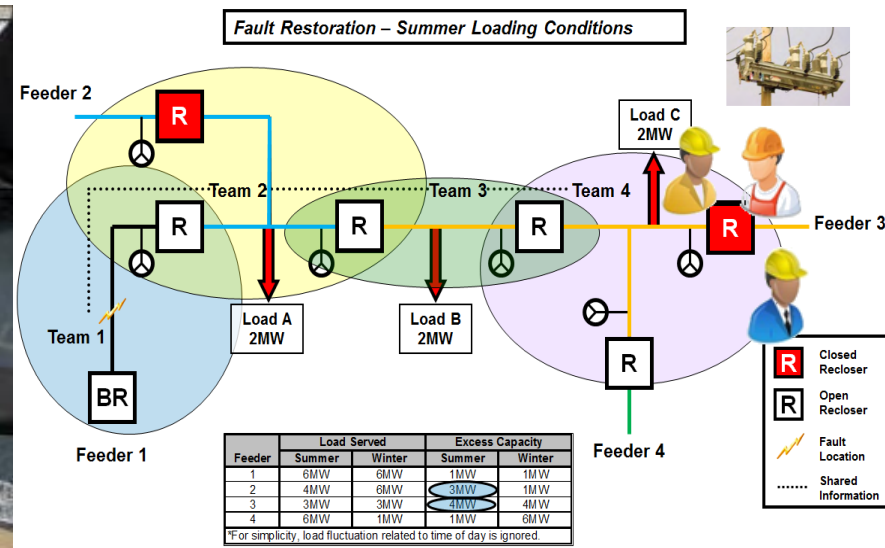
Fault Restoration – Summer Loading Conditions

Feeder 2

R

Team 2

Team 3

Team 4

Load C 2MW

R

R

R

Feeder 3

Team 1

Load A 2MW

Load B 2MW

R

BR

Feeder 1

Feeder 4

| Feeder | Load Served Summer | Load Served Winter | Excess Capacity Summer | Excess Capacity Winter |
|---|---|---|---|---|
| 1 | 6MW | 6MW | 1MW | 1MW |
| 2 | 4MW | 6MW | 3MW | 1MW |
| 3 | 3MW | 3MW | 4MW | 4MW |
| 4 | 6MW | 1MW | 1MW | 6MW |

*For simplicity, load fluctuation related to time of day is ignored.

R Closed Recloser

R Open Recloser

Fault Location

Shared Information